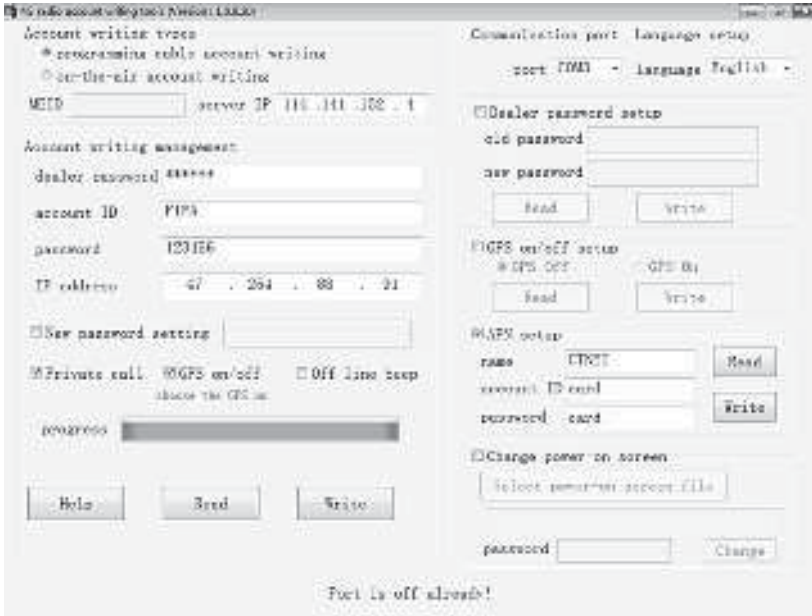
4G radio account writing tool (Version: 1.0.0.0)

Account writing types
programming cable account writing
on-the-air account writing

MEID
server IP 116 . 141 . 158 . 1

Account writing management
dealer password ******
account ID FIPA
password 123456
IP address 47 . 254 . 88 . 91

New password setting

Private call
GPS on/off
choose the GPS on
Off line beep

progress

Help
Read
Write

Communication port
language setup
port COM3
language English

Dealer password setup
old password
new password
Read
Write

GPS on/off setup
GPS Off
GPS On
Read
Write

APN setup
name CTNET
account ID card
password card
Read
Write

Change power on screen
Select power-on screen file

password
Change

Port is off already!